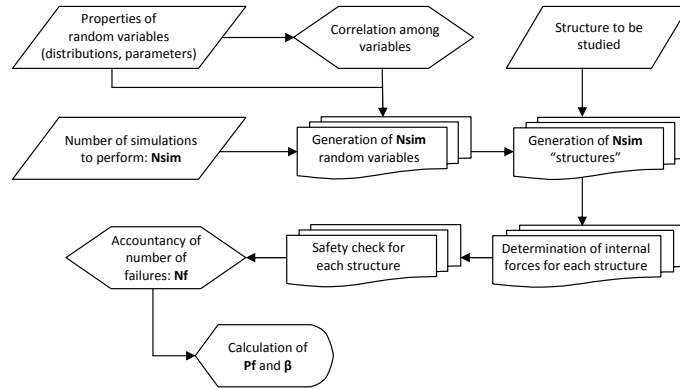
Properties of random variables (distributions, parameters)

Correlation among variables

Structure to be studied

Number of simulations to perform: **Nsim**

Generation of **Nsim** random variables

Generation of **Nsim** "structures"

Accountancy of number of failures: **Nf**

Safety check for each structure

Determination of internal forces for each structure

Calculation of **Pf** and **β**